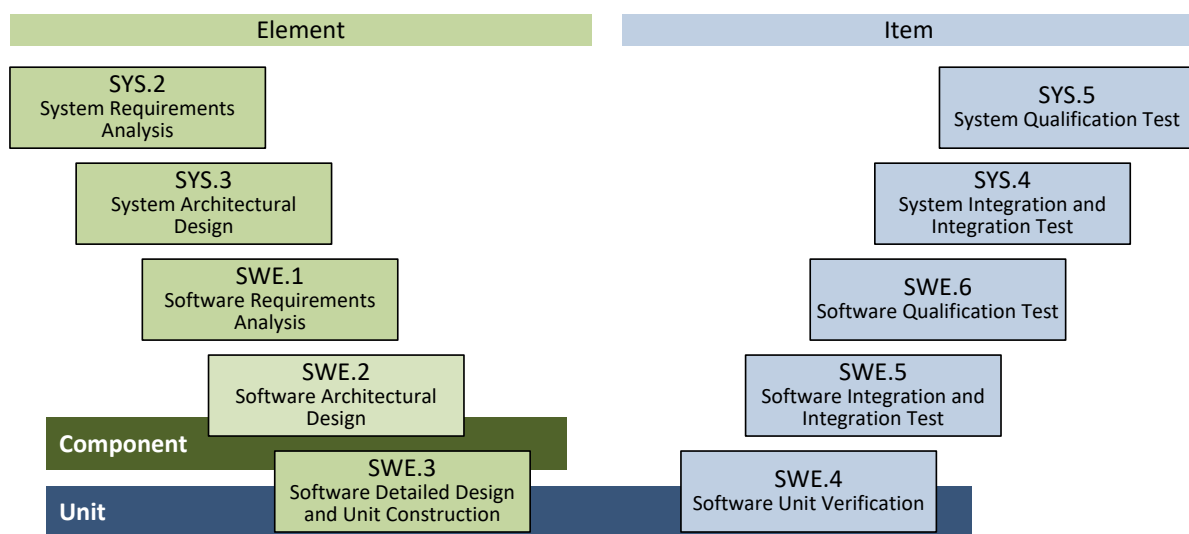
Element

Item

SYS.2
System Requirements Analysis

SYS.3
System Architectural Design

SWE.1
Software Requirements Analysis

SWE.2
Software Architectural Design

Component

SWE.3
Software Detailed Design and Unit Construction

Unit

SYS.5
System Qualification Test

SYS.4
System Integration and Integration Test

SWE.6
Software Qualification Test

SWE.5
Software Integration and Integration Test

SWE.4
Software Unit Verification